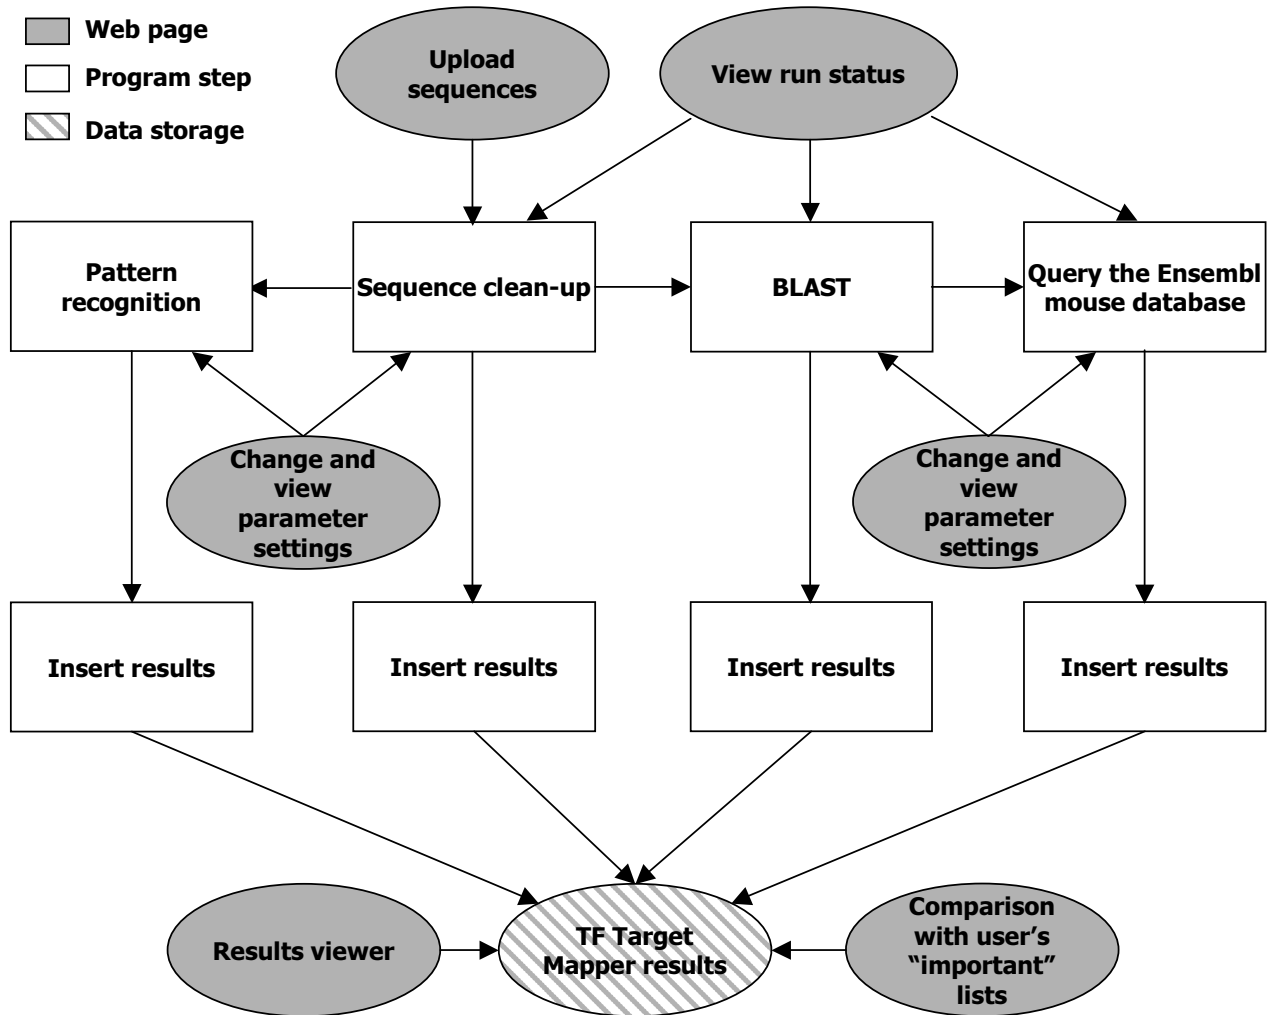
Web page
Program step
Data storage

Upload sequences

View run status

Pattern recognition

Sequence clean-up

BLAST

Query the Ensembl mouse database

Change and view parameter settings

Change and view parameter settings

Insert results

Insert results

Insert results

Insert results

Results viewer

TF Target Mapper results

Comparison with user's "important" lists